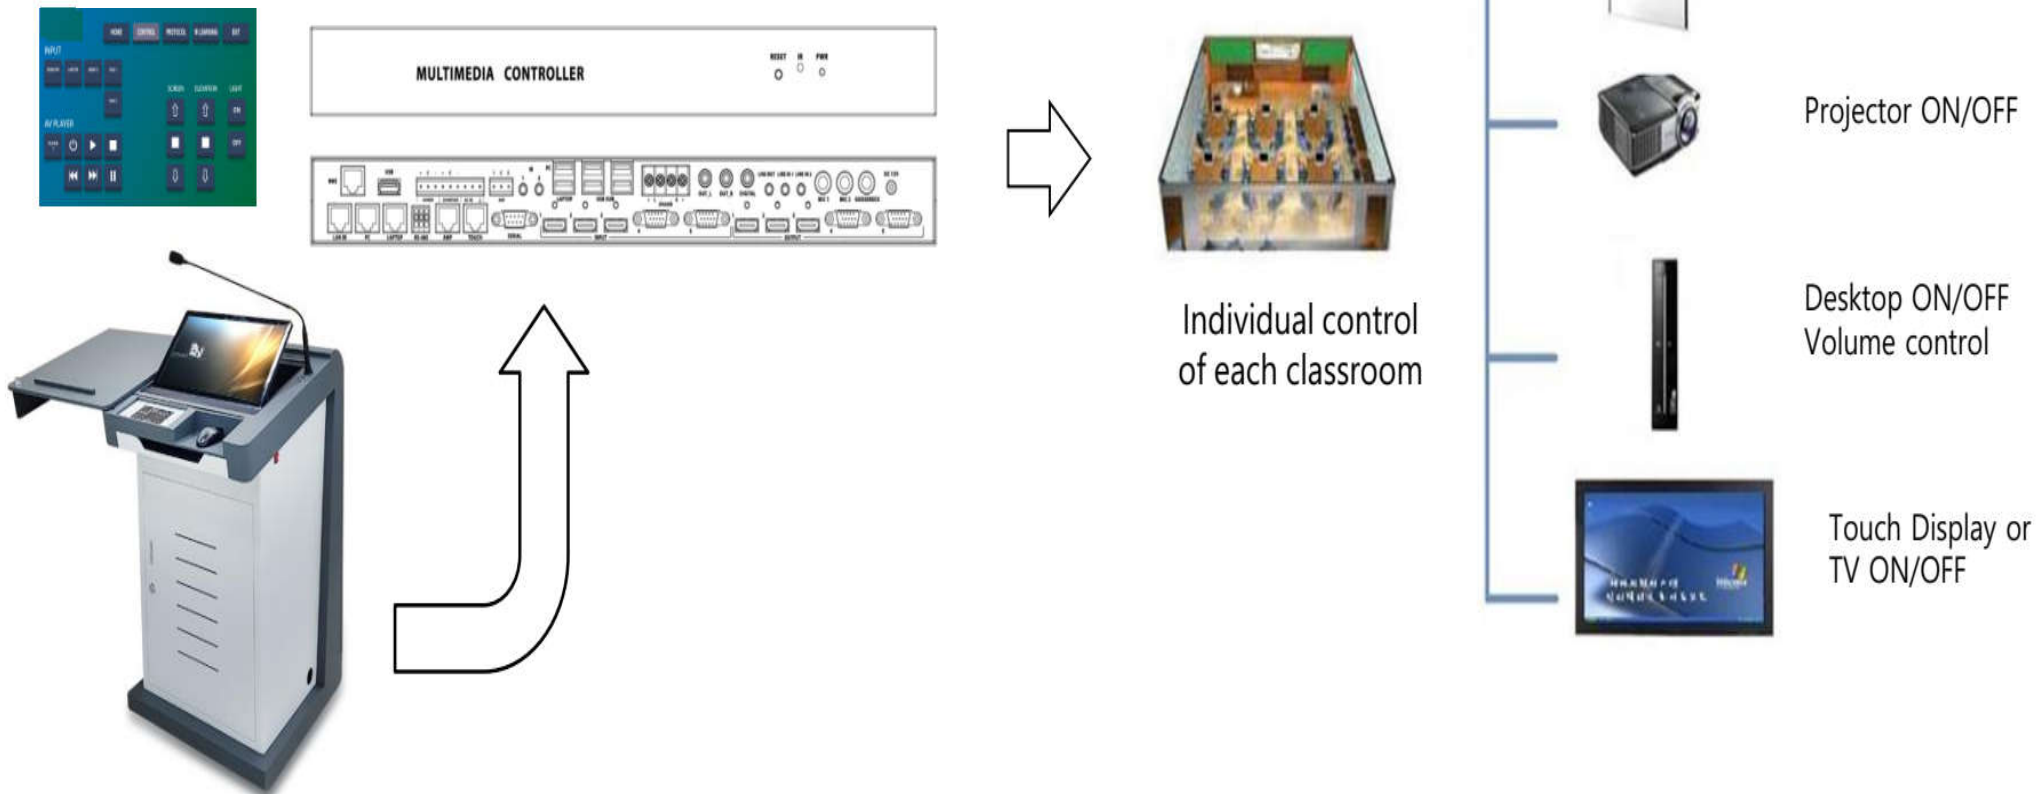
HOME CONTROL

INPUT

AV PLAYER

SCREEN ELEVATION LIGHT

ON

OFF

MULTIMEDIA CONTROLLER

RESET IR PWR

Individual control of each classroom

Projector ON/OFF

Desktop ON/OFF
Volume control

Touch Display or
TV ON/OFF